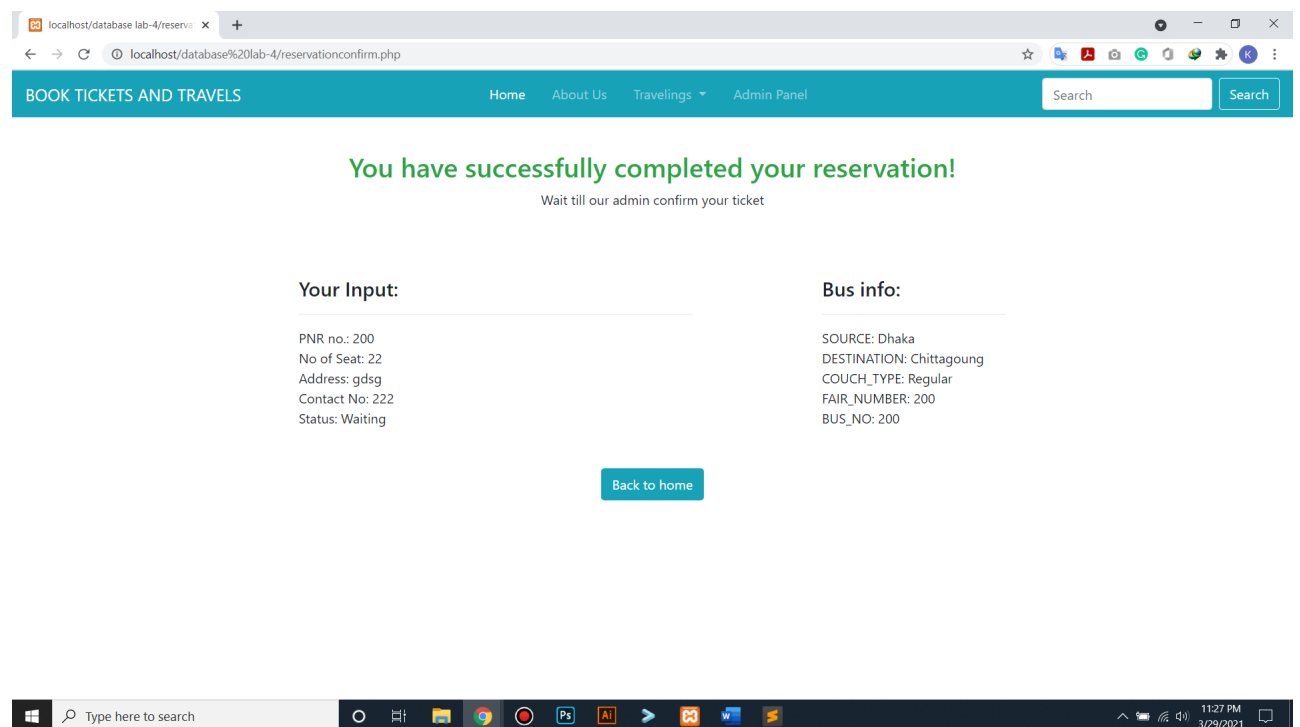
localhost/database lab-4/reserva ×
+
localhost/database%20lab-4/reservationconfirm.php

BOOK TICKETS AND TRAVELS
Home
About Us
Travelings
Admin Panel
Search
Search

You have successfully completed your reservation!
Wait till our admin confirm your ticket

Your Input:

PNR no.: 200
No of Seat: 22
Address: gdsg
Contact No: 222
Status: Waiting

Bus info:

SOURCE: Dhaka
DESTINATION: Chittagoung
COUCH_TYPE: Regular
FAIR_NUMBER: 200
BUS_NO: 200

Back to home

Type here to search
11:27 PM
3/29/2021